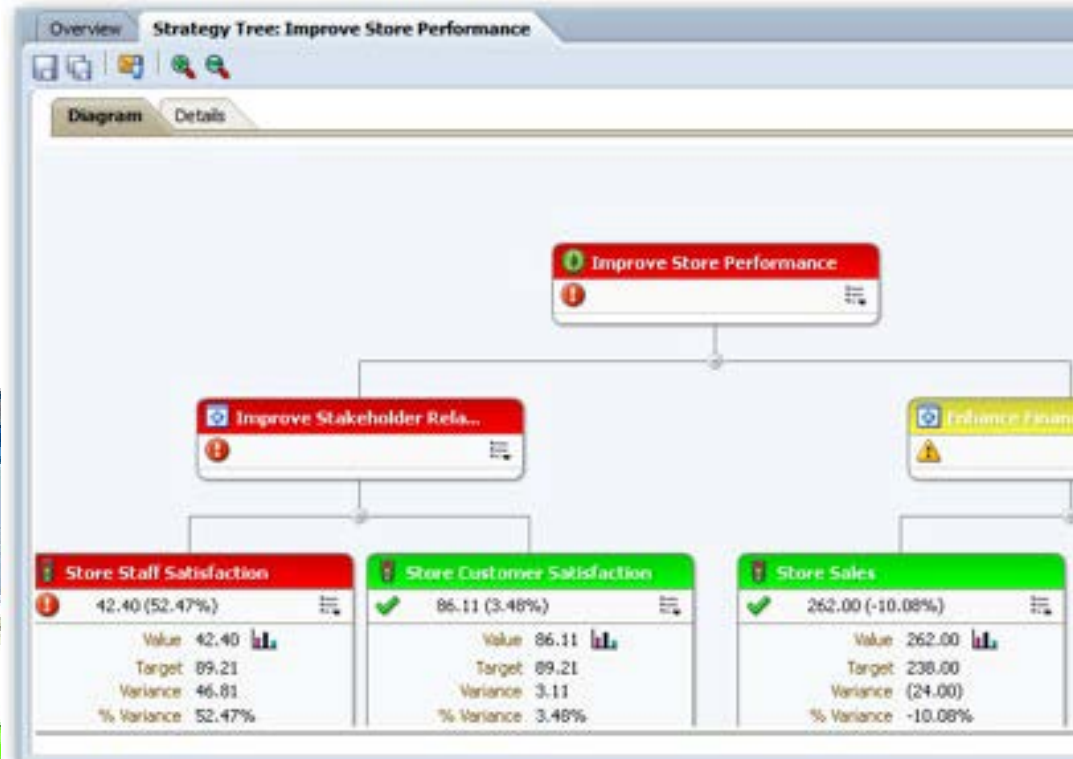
Overview
Strategy Tree: Improve Store Performance

Diagram
Details

Improve Store Performance

Improve Stakeholder Rela...

Enhance Financ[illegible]

Store Staff Satisfaction
42.40 (52.47%)
Value 42.40
Target 89.21
Variance 46.81
% Variance 52.47%

Store Customer Satisfaction
86.11 (3.48%)
Value 86.11
Target 89.21
Variance 3.11
% Variance 3.48%

Store Sales
262.00 (-10.08%)
Value 262.00
Target 238.00
Variance (24.00)
% Variance -10.08%